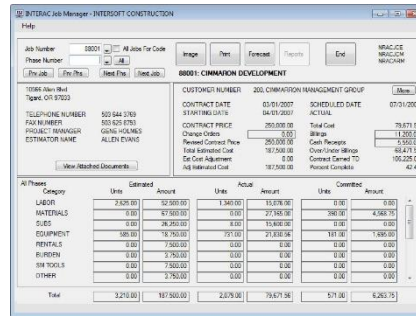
INTERAC Job Manager - INTERSOFT CONSTRUCTION
Help

Job Number 88001 All Jobs For Code
Phase Number All
Prv Job Prv Phs Next Phs Next Job

Image Print Forecast Reports End

NRACJCE
NRACJCM
NRACARM

88001: CIMARRON DEVELOPMENT

10984 Allen Blvd
Tigard, OR 97223

TELEPHONE NUMBER 503 644 3769
FAX NUMBER 503 625 6753
PROJECT MANAGER GENE HOLMES
ESTIMATOR NAME ALLEN EVANS

View Attached Documents

CUSTOMER NUMBER 200, CIMARRON MANAGEMENT GROUP More

CONTRACT DATE 03/01/2007 SCHEDULED DATE 07/31/20
STARTING DATE 04/01/2007 ACTUAL

CONTRACT PRICE 250,000.00
Change Orders 0.00
Revised Contract Price 250,000.00
Total Estimated Cost 187,500.00
Est Cost Adjustment 0.00
Adj Estimated Cost 187,500.00

Total Cost 79,671.5
Billings 11,200.0
Cash Receipts 5,550.0
Over/Under Billings -68,471.5
Contract Earned TD 106,225.0
Percent Complete 42.4

| All Phases Category | Estimated Units | Estimated Amount | Actual Units | Actual Amount | Committed Units | Committed Amount |
|---|---|---|---|---|---|---|
| LABOR | 2,625.00 | 52,500.00 | 1,340.00 | 15,876.00 | 0.00 | 0.00 |
| MATERIALS | 0.00 | 67,500.00 | 0.00 | 27,165.00 | 390.00 | 4,568.75 |
| SUBS | 0.00 | 26,250.00 | 8.00 | 15,600.00 | 0.00 | 0.00 |
| EQUIPMENT | 585.00 | 18,750.00 | 731.00 | 21,030.56 | 181.00 | 1,695.00 |
| RENTALS | 0.00 | 7,500.00 | 0.00 | 0.00 | 0.00 | 0.00 |
| BURDEN | 0.00 | 3,750.00 | 0.00 | 0.00 | 0.00 | 0.00 |
| SM TOOLS | 0.00 | 7,500.00 | 0.00 | 0.00 | 0.00 | 0.00 |
| OTHER | 0.00 | 3,750.00 | 0.00 | 0.00 | 0.00 | 0.00 |
| Total | 3,210.00 | 187,500.00 | 2,079.00 | 79,671.56 | 571.00 | 6,263.75 |